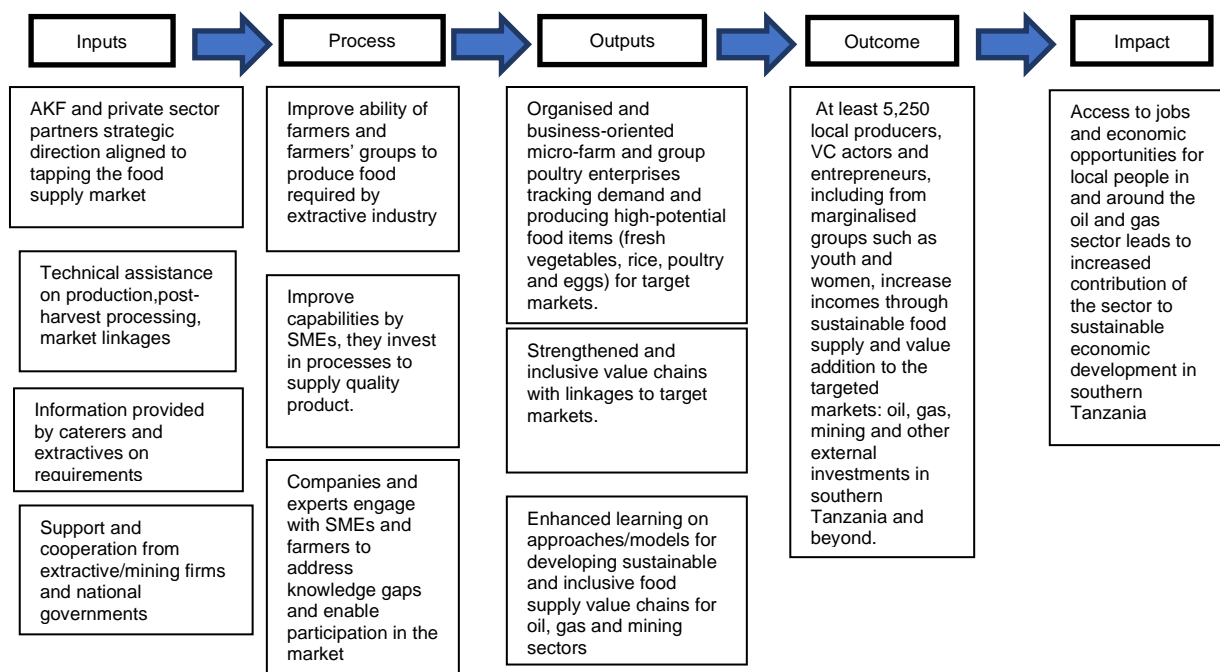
Inputs

Process

Outputs

Outcome

Impact

AKF and private sector partners strategic direction aligned to tapping the food supply market

Technical assistance on production,post-harvest processing, market linkages

Information provided by caterers and extractives on requirements

Support and cooperation from extractive/mining firms and national governments

Improve ability of farmers and farmers' groups to produce food required by extractive industry

Improve capabilities by SMEs, they invest in processes to supply quality product.

Companies and experts engage with SMEs and farmers to address knowledge gaps and enable participation in the market

Organised and business-oriented micro-farm and group poultry enterprises tracking demand and producing high-potential food items (fresh vegetables, rice, poultry and eggs) for target markets.

Strengthened and inclusive value chains with linkages to target markets.

Enhanced learning on approaches/models for developing sustainable and inclusive food supply value chains for oil, gas and mining sectors

At least 5,250 local producers, VC actors and entrepreneurs, including from marginalised groups such as youth and women, increase incomes through sustainable food supply and value addition to the targeted markets: oil, gas, mining and other external investments in southern Tanzania and beyond.

Access to jobs and economic opportunities for local people in and around the oil and gas sector leads to increased contribution of the sector to sustainable economic development in southern Tanzania